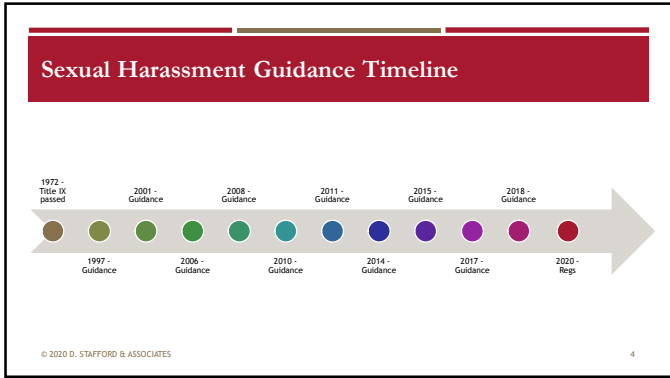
Sexual Harassment Guidance Timeline

1972 - Title IX passed

1997 - Guidance

2001 - Guidance

2006 - Guidance

2008 - Guidance

2010 - Guidance

2011 - Guidance

2014 - Guidance

2015 - Guidance

2017 - Guidance

2018 - Guidance

2020 - Regs

© 2020 D. STAFFORD & ASSOCIATES

4